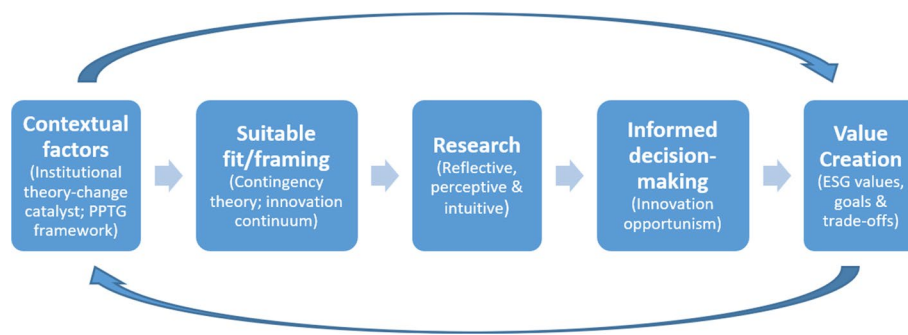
Contextual factors
(Institutional theory-change catalyst; PPTG framework)

Suitable fit/framing
(Contingency theory; innovation continuum)

Research
(Reflective, perceptive & intuitive)

Informed decision-making
(Innovation opportunism)

Value Creation
(ESG values, goals & trade-offs)